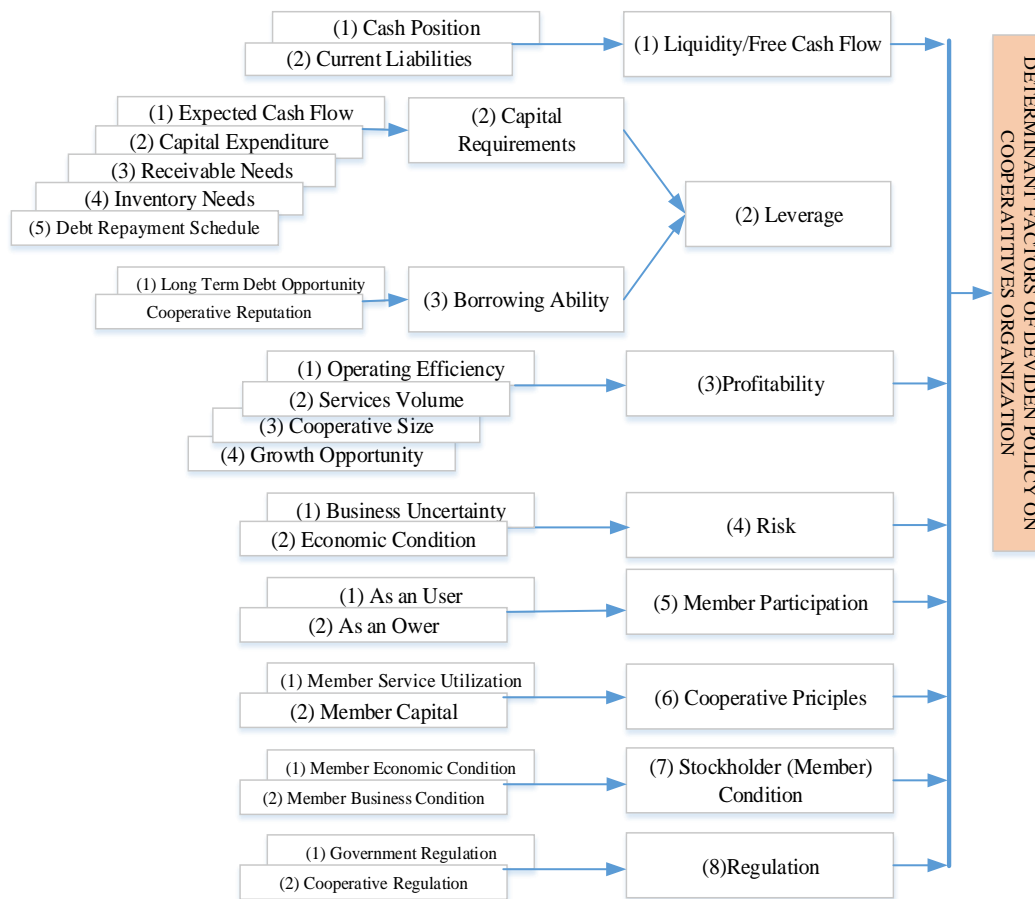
(1) Cash Position
(2) Current Liabilities
(1) Liquidity/Free Cash Flow

(1) Expected Cash Flow
(2) Capital Expenditure
(3) Receivable Needs
(4) Inventory Needs
(5) Debt Repayment Schedule
(2) Capital Requirements

(1) Long Term Debt Opportunity
Cooperative Reputation
(3) Borrowing Ability

(2) Leverage

(1) Operating Efficiency
(2) Services Volume
(3) Cooperative Size
(4) Growth Opportunity
(3)Profitability

(1) Business Uncertainty
(2) Economic Condition
(4) Risk

(1) As an User
(2) As an Ower
(5) Member Participation

(1) Member Service Utilization
(2) Member Capital
(6) Cooperative Priciples

(1) Member Economic Condition
(2) Member Business Condition
(7) Stockholder (Member) Condition

(1) Government Regulation
(2) Cooperative Regulation
(8)Regulation

DETERMINANT FACTORS OF DEVIDEN POLICY ON COOPERATTIVES ORGANIZATION